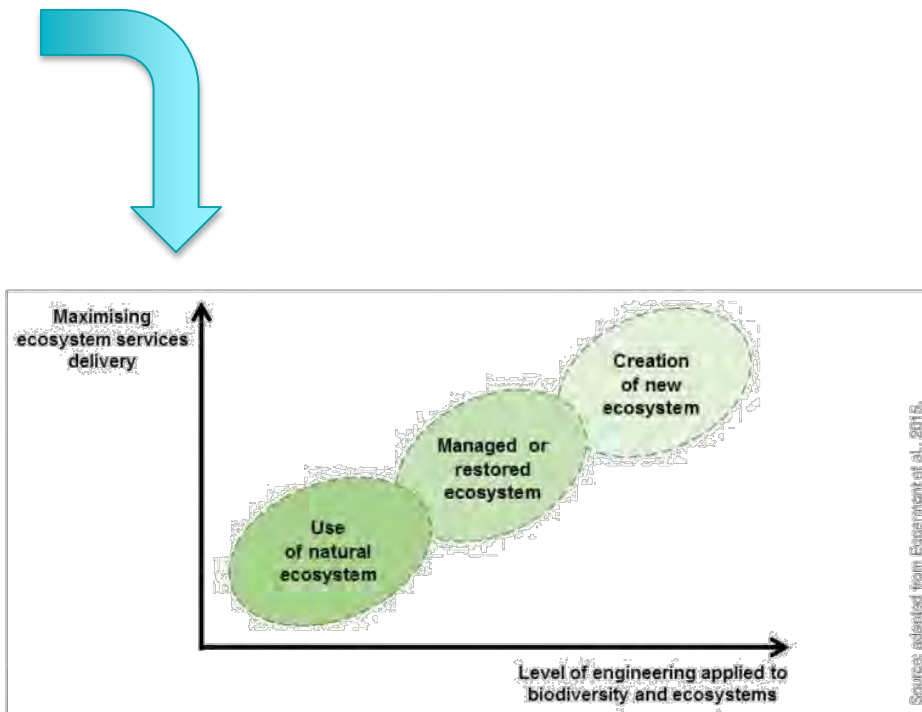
Maximising ecosystem services delivery

Creation of new ecosystem

Managed or restored ecosystem

Use of natural ecosystem

Level of engineering applied to biodiversity and ecosystems

Source: adapted from Eggermont et al., 2015.